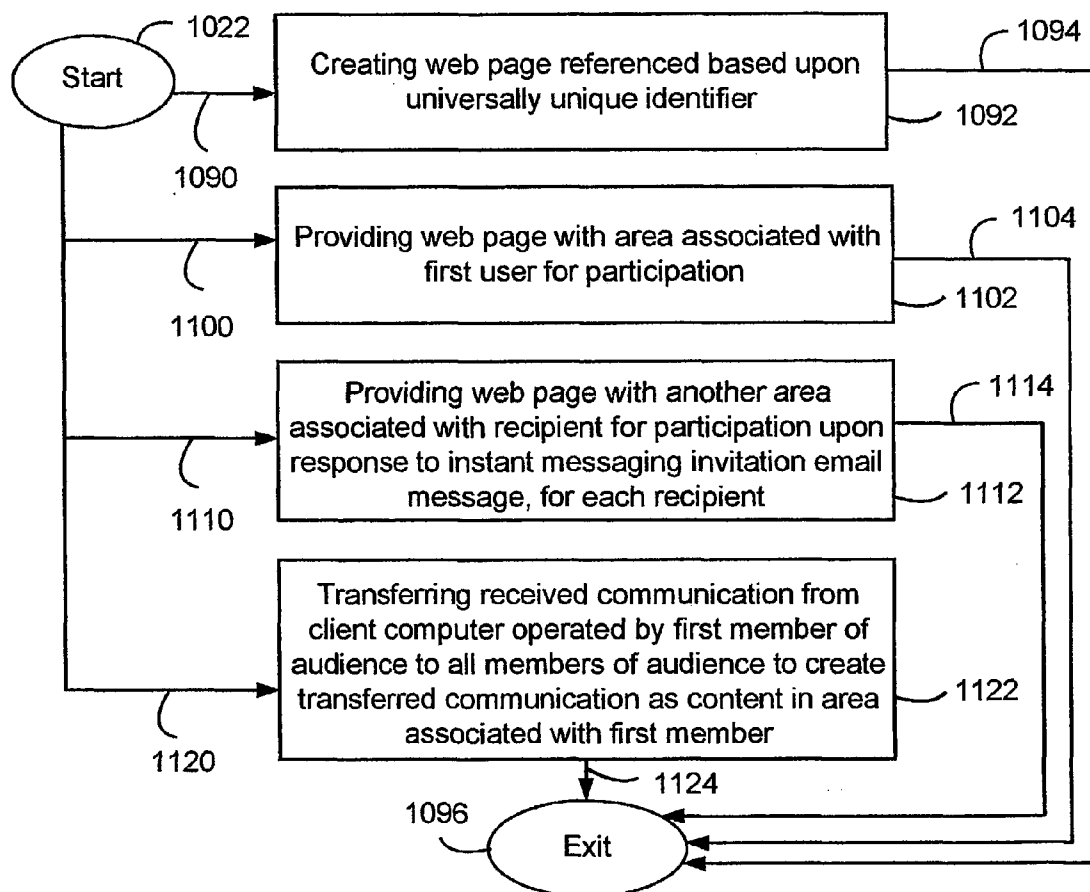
1022

Start

1090

Creating web page referenced based upon universally unique identifier

1092

1094

Providing web page with area associated with first user for participation

1100

1102

1104

Providing web page with another area associated with recipient for participation upon response to instant messaging invitation email message, for each recipient

1110

1112

1114

Transferring received communication from client computer operated by first member of audience to all members of audience to create transferred communication as content in area associated with first member

1120

1122

1124

1096

Exit